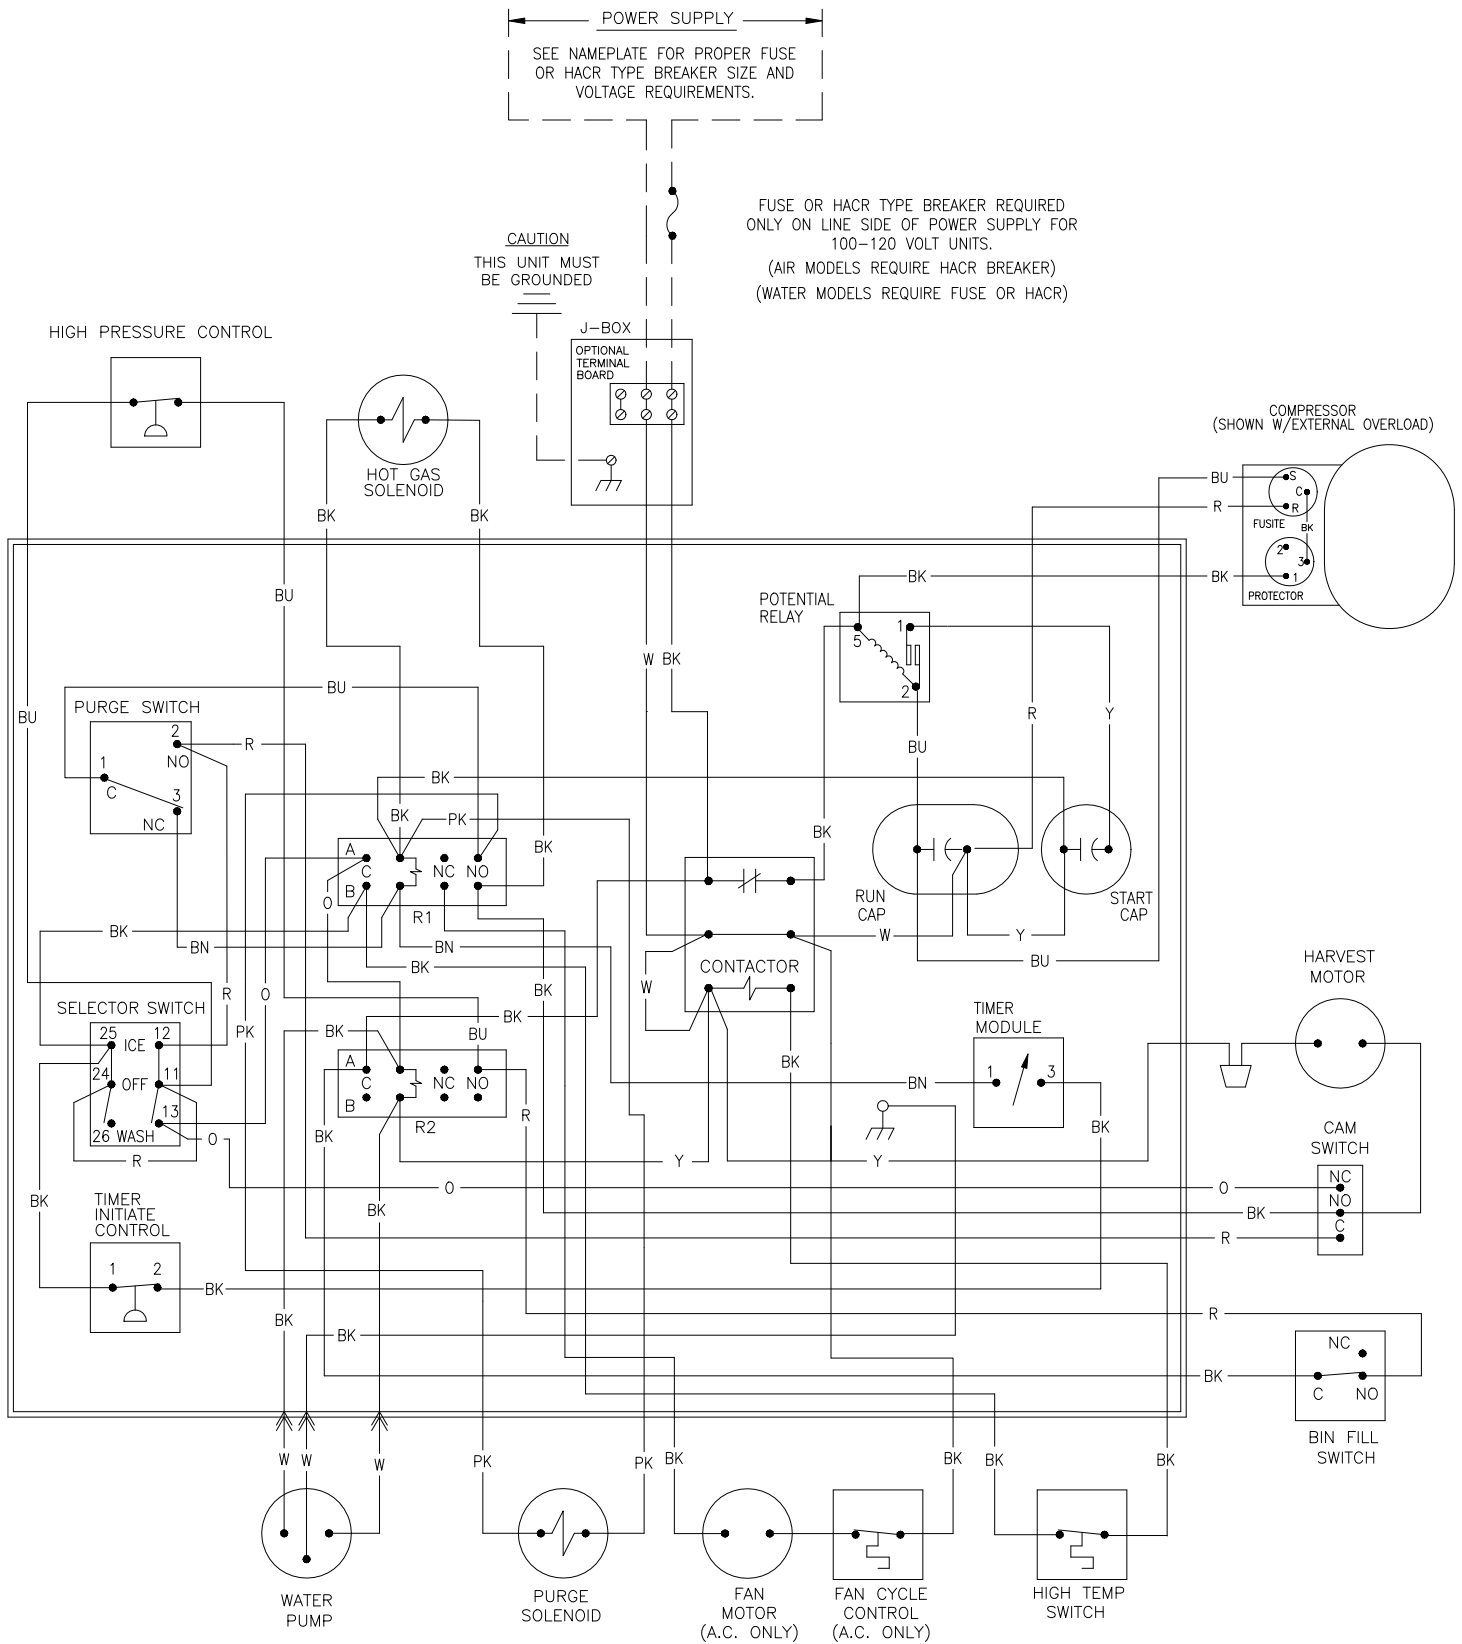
POWER SUPPLY

SEE NAMEPLATE FOR PROPER FUSE OR HACR TYPE BREAKER SIZE AND VOLTAGE REQUIREMENTS.

FUSE OR HACR TYPE BREAKER REQUIRED ONLY ON LINE SIDE OF POWER SUPPLY FOR 100-120 VOLT UNITS.
(AIR MODELS REQUIRE HACR BREAKER)
(WATER MODELS REQUIRE FUSE OR HACR)

CAUTION
THIS UNIT MUST BE GROUNDED

HIGH PRESSURE CONTROL

J-BOX
OPTIONAL TERMINAL BOARD

HOT GAS SOLENOID

COMPRESSOR
(SHOWN W/EXTERNAL OVERLOAD)

BU S C R FUSITE BK 2 3 1 PROTECTOR

R

BK BK

BK BK

BU

POTENTIAL RELAY
5 1 2

W BK

BU

PURGE SWITCH
2 NO 1 C 3 NC

R

BK

BU

R Y

BK PK

A C B NC NO
R1

BK

BK

RUN CAP

START CAP

O

BK

BN

BN

W

Y

BU

BK

CONTACTOR

HARVEST MOTOR

SELECTOR SWITCH
25 ICE 12
24 OFF 11
13
26 WASH

R O

PK

BK

BK BU

A C B NC NO
R2

W

TIMER MODULE
1 3

BN

BK

R

O

R

BK

BK

CAM SWITCH
NC NO C

Y Y

O O

BK

R

BK

TIMER INITIATE CONTROL
1 2

BK

BK

BK

R

NC
C NO

BK

BIN FILL SWITCH

W W W

PK PK BK BK BK BK

WATER PUMP

PURGE SOLENOID

FAN MOTOR (A.C. ONLY)

FAN CYCLE CONTROL (A.C. ONLY)

HIGH TEMP SWITCH